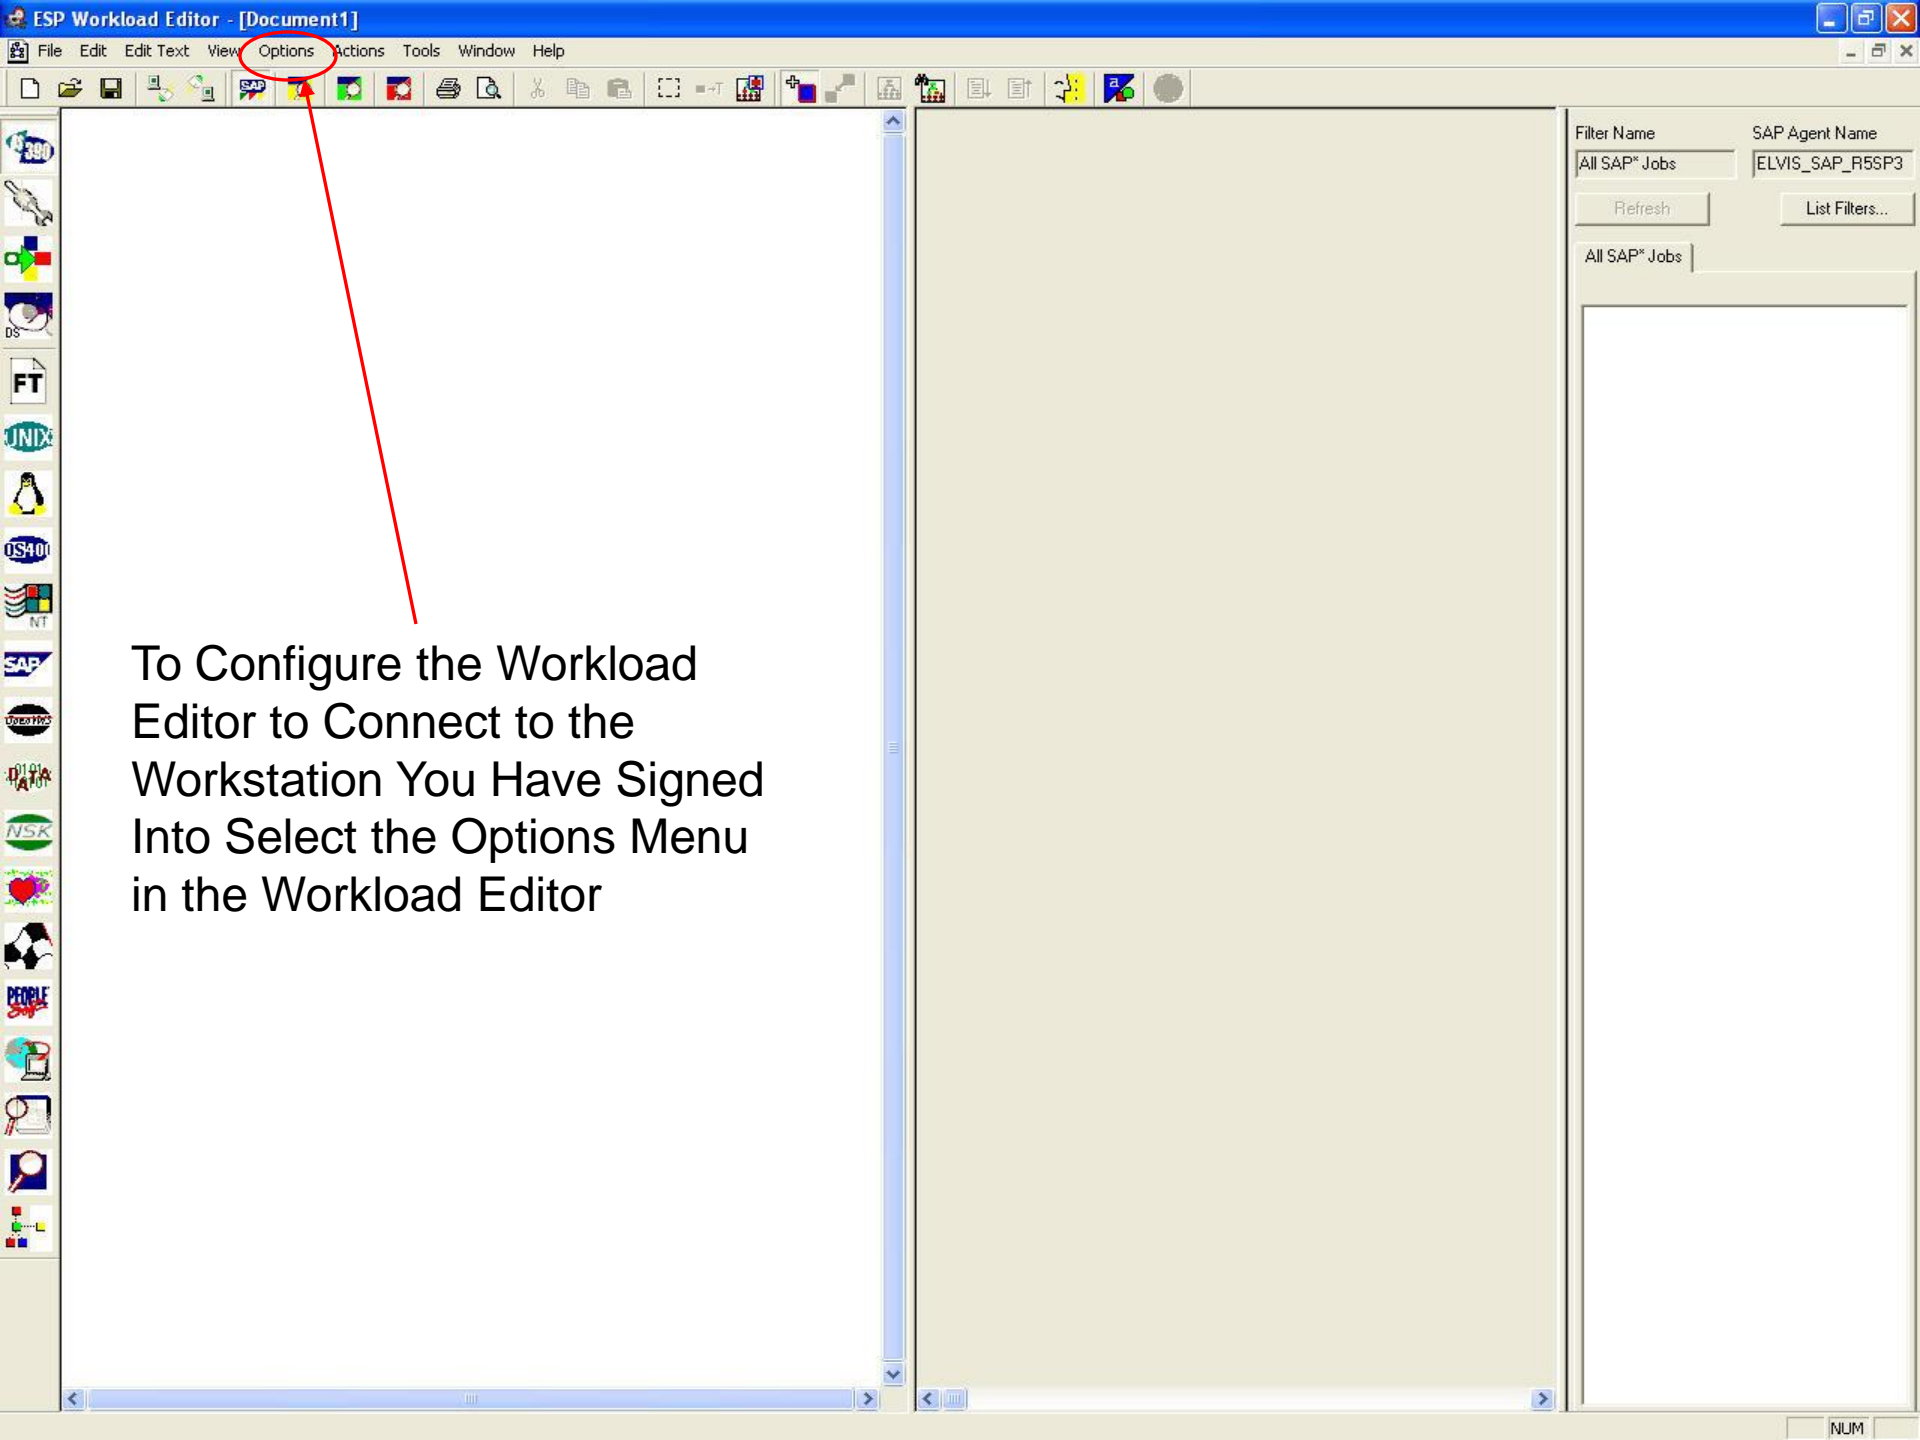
ESP Workload Editor - [Document1]

File Edit Edit Text View Options Actions Tools Window Help

Filter Name
SAP Agent Name
All SAP* Jobs
ELVIS_SAP_R5SP3
Refresh
List Filters...
All SAP* Jobs

To Configure the Workload Editor to Connect to the Workstation You Have Signed Into Select the Options Menu in the Workload Editor

NUM